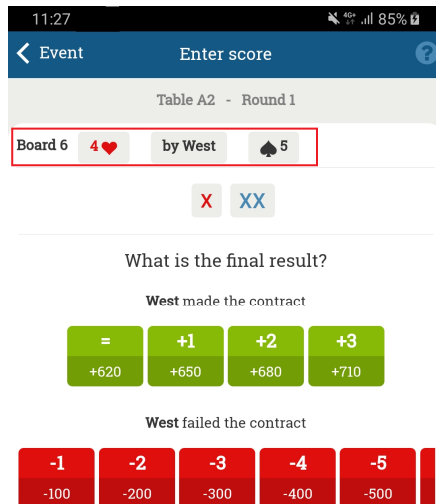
11:27 4G+ 85%

Event Enter score ?

Table A2 - Round 1

Board 6 4♥ by West ♠5

X XX

What is the final result?

**West** made the contract

| = | +1 | +2 | +3 |
|---|---|---|---|
| +620 | +650 | +680 | +710 |

**West** failed the contract

| -1 | -2 | -3 | -4 | -5 |
|---|---|---|---|---|
| -100 | -200 | -300 | -400 | -500 |